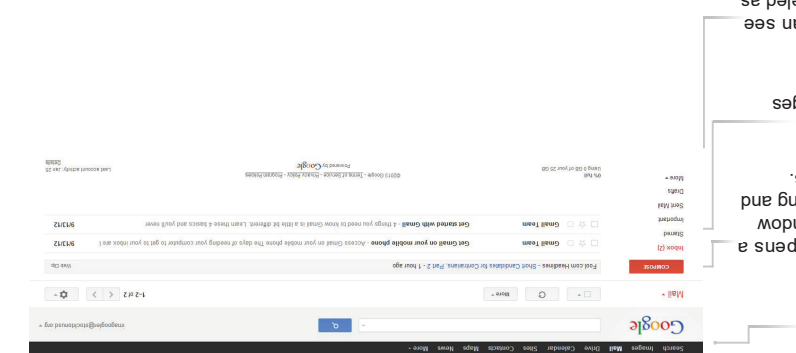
Search Images Mail Drive Calendar Sites Contacts Maps News More -

Google

ttfastslo@gmail.com

Mail -

More -

1-2 of 2

COMPOSE

Web Clip

Fool.com Headlines - Short Candidates for Contrarians, Part 2 - 1 hour ago

Inbox (2)

Starred

Important

Sent Mail

Drafts

More -

Gmail Team

Get Gmail on your mobile phone - Access Gmail on your mobile phone The days of needing your computer to get to your inbox are

9/13/12

Gmail Team

Get started with Gmail - 4 things you need to know Gmail is a little bit different. Learn these 4 basics and you'll never

9/13/12

0% full
Using 0 GB of your 15 GB

©2013 Google - Terms of Service - Privacy Policy - Program Policies

Powered by Google

Last account activity: Jan 25
Details

pens a
ndow
ing and
.

ges

n see
yed as